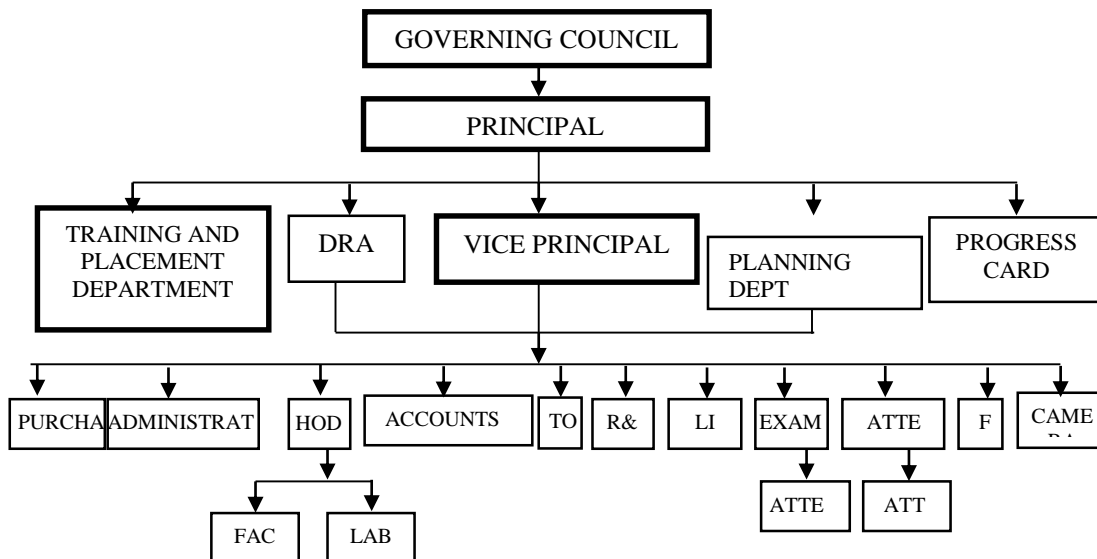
GOVERNING COUNCIL

PRINCIPAL

TRAINING AND PLACEMENT DEPARTMENT

DRA

VICE PRINCIPAL

PLANNING DEPT

PROGRESS CARD

PURCHA

ADMINISTRAT

HOD

ACCOUNTS

TO

R&

LI

EXAM

ATTE

F

CAME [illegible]

FAC

LAB

ATTE

ATT